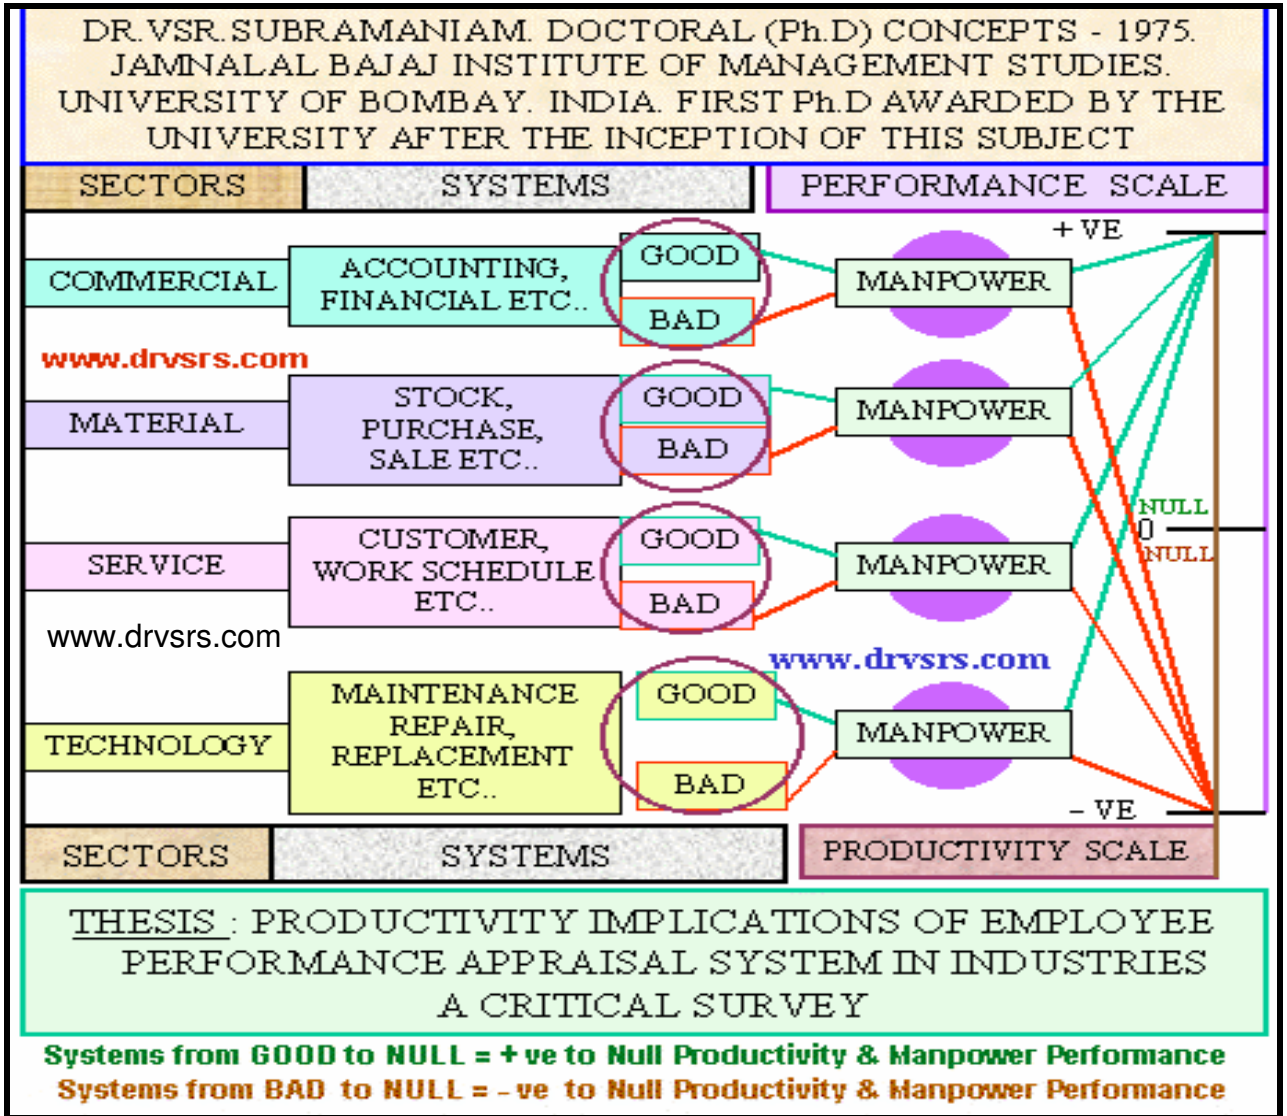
DR.VSR.SUBRAMANIAM. DOCTORAL (Ph.D) CONCEPTS - 1975. JAMNALAL BAJAJ INSTITUTE OF MANAGEMENT STUDIES. UNIVERSITY OF BOMBAY. INDIA. FIRST Ph.D AWARDED BY THE UNIVERSITY AFTER THE INCEPTION OF THIS SUBJECT

SECTORS
SYSTEMS
PERFORMANCE SCALE

+ VE

COMMERCIAL
ACCOUNTING, FINANCIAL ETC..
GOOD
BAD
MANPOWER

www.drvsrs.com

MATERIAL
STOCK, PURCHASE, SALE ETC..
GOOD
BAD
MANPOWER

NULL
0
NULL

SERVICE
CUSTOMER, WORK SCHEDULE ETC..
GOOD
BAD
MANPOWER

www.drvsrs.com

www.drvsrs.com

TECHNOLOGY
MAINTENANCE REPAIR, REPLACEMENT ETC..
GOOD
BAD
MANPOWER

- VE

SECTORS
SYSTEMS
PRODUCTIVITY SCALE

THESIS : PRODUCTIVITY IMPLICATIONS OF EMPLOYEE PERFORMANCE APPRAISAL SYSTEM IN INDUSTRIES A CRITICAL SURVEY

Systems from GOOD to NULL = + ve to Null Productivity & Manpower Perfomance
Systems from BAD to NULL = - ve to Null Productivity & Manpower Perfomance